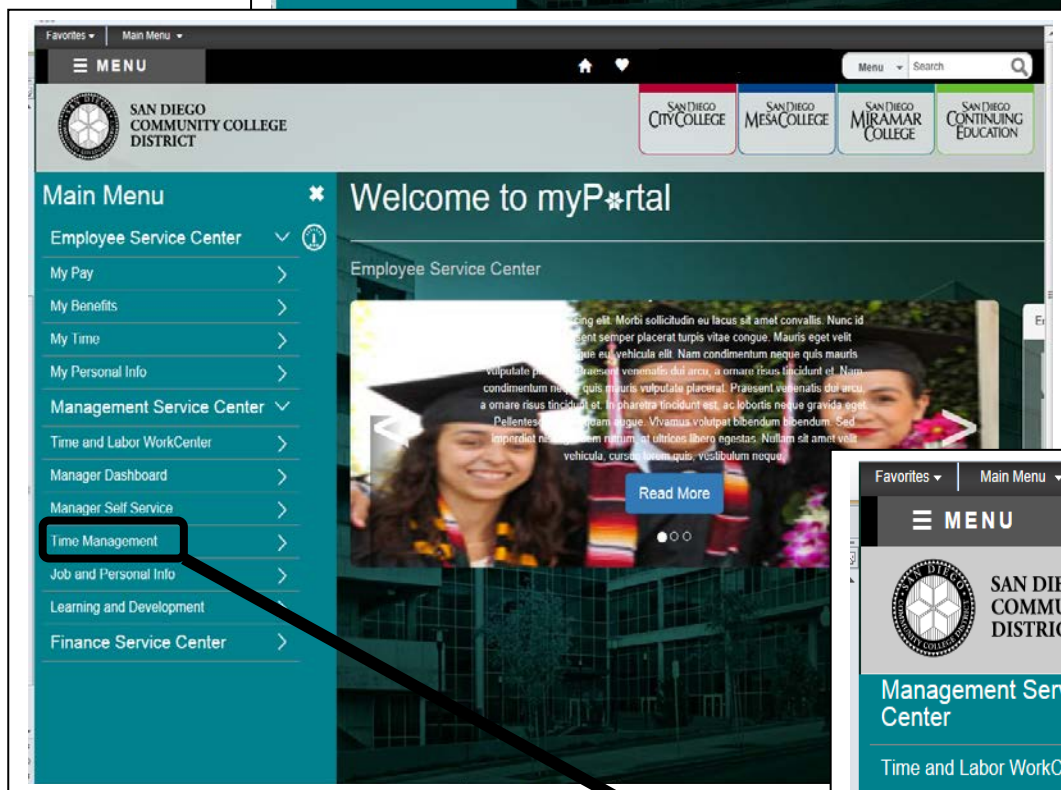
Favorites ▾ Main Menu ▾

☰ MENU

Menu ▾ Search

SAN DIEGO COMMUNITY COLLEGE DISTRICT

SAN DIEGO CITY COLLEGE

SAN DIEGO MESA COLLEGE

SAN DIEGO MIRAMAR COLLEGE

SAN DIEGO CONTINUING EDUCATION

Main Menu

Employee Service Center

My Pay

My Benefits

My Time

My Personal Info

Management Service Center

Time and Labor WorkCenter

Manager Dashboard

Manager Self Service

Time Management

Job and Personal Info

Learning and Development

Finance Service Center

Welcome to myP*rtal

Employee Service Center

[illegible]cing elit. Morbi sollicitudin eu lacus sit amet convallis. Nunc id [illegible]ent semper placerat turpis vitae congue. Mauris eget velit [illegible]que eu vehicula elit. Nam condimentum neque quis mauris vulputate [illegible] Praesent venenatis dui arcu, a ornare risus tincidunt et. Nam condimentum ne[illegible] quis mauris vulputate placerat. Praesent venenatis dui arcu, a ornare risus tincidunt et. In pharetra tincidunt est, ac lobortis neque gravida eget. Pellentesq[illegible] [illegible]dam augue. Vivamus volutpat bibendum bibendum. Sed imperdiet ne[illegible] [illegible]em rutrum, at ultrices libero egestas. Nullam sit amet velit vehicula, cursus lorem quis, vestibulum neque.

Read More

Er

Favorites ▾ Main Menu ▾

☰ MENU

SAN DIE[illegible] COMMU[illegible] DISTRIC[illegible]

Management Serv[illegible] Center

Time and Labor WorkC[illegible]